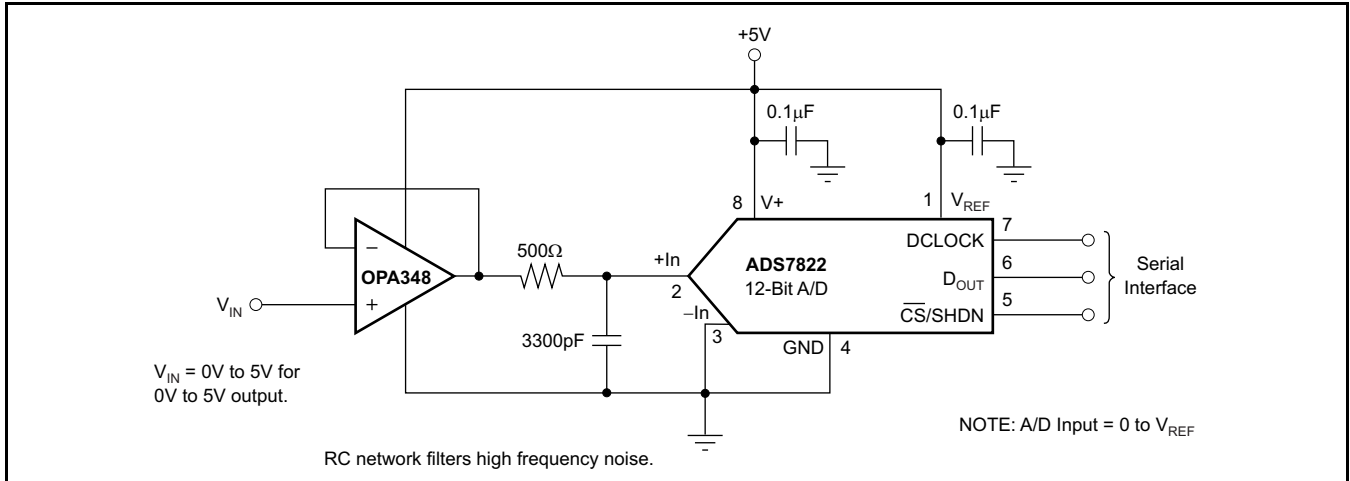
+5V

0.1μF

0.1μF

8 V+

1 $V_{REF}$

7

DCLOCK

6

$D_{OUT}$

5

$\overline{CS}$/SHDN

Serial Interface

−

OPA348

+

$V_{IN}$

500Ω

+In

2

−In

3

3300pF

ADS7822
12-Bit A/D

GND 4

$V_{IN}$ = 0V to 5V for 0V to 5V output.

NOTE: A/D Input = 0 to $V_{REF}$

RC network filters high frequency noise.